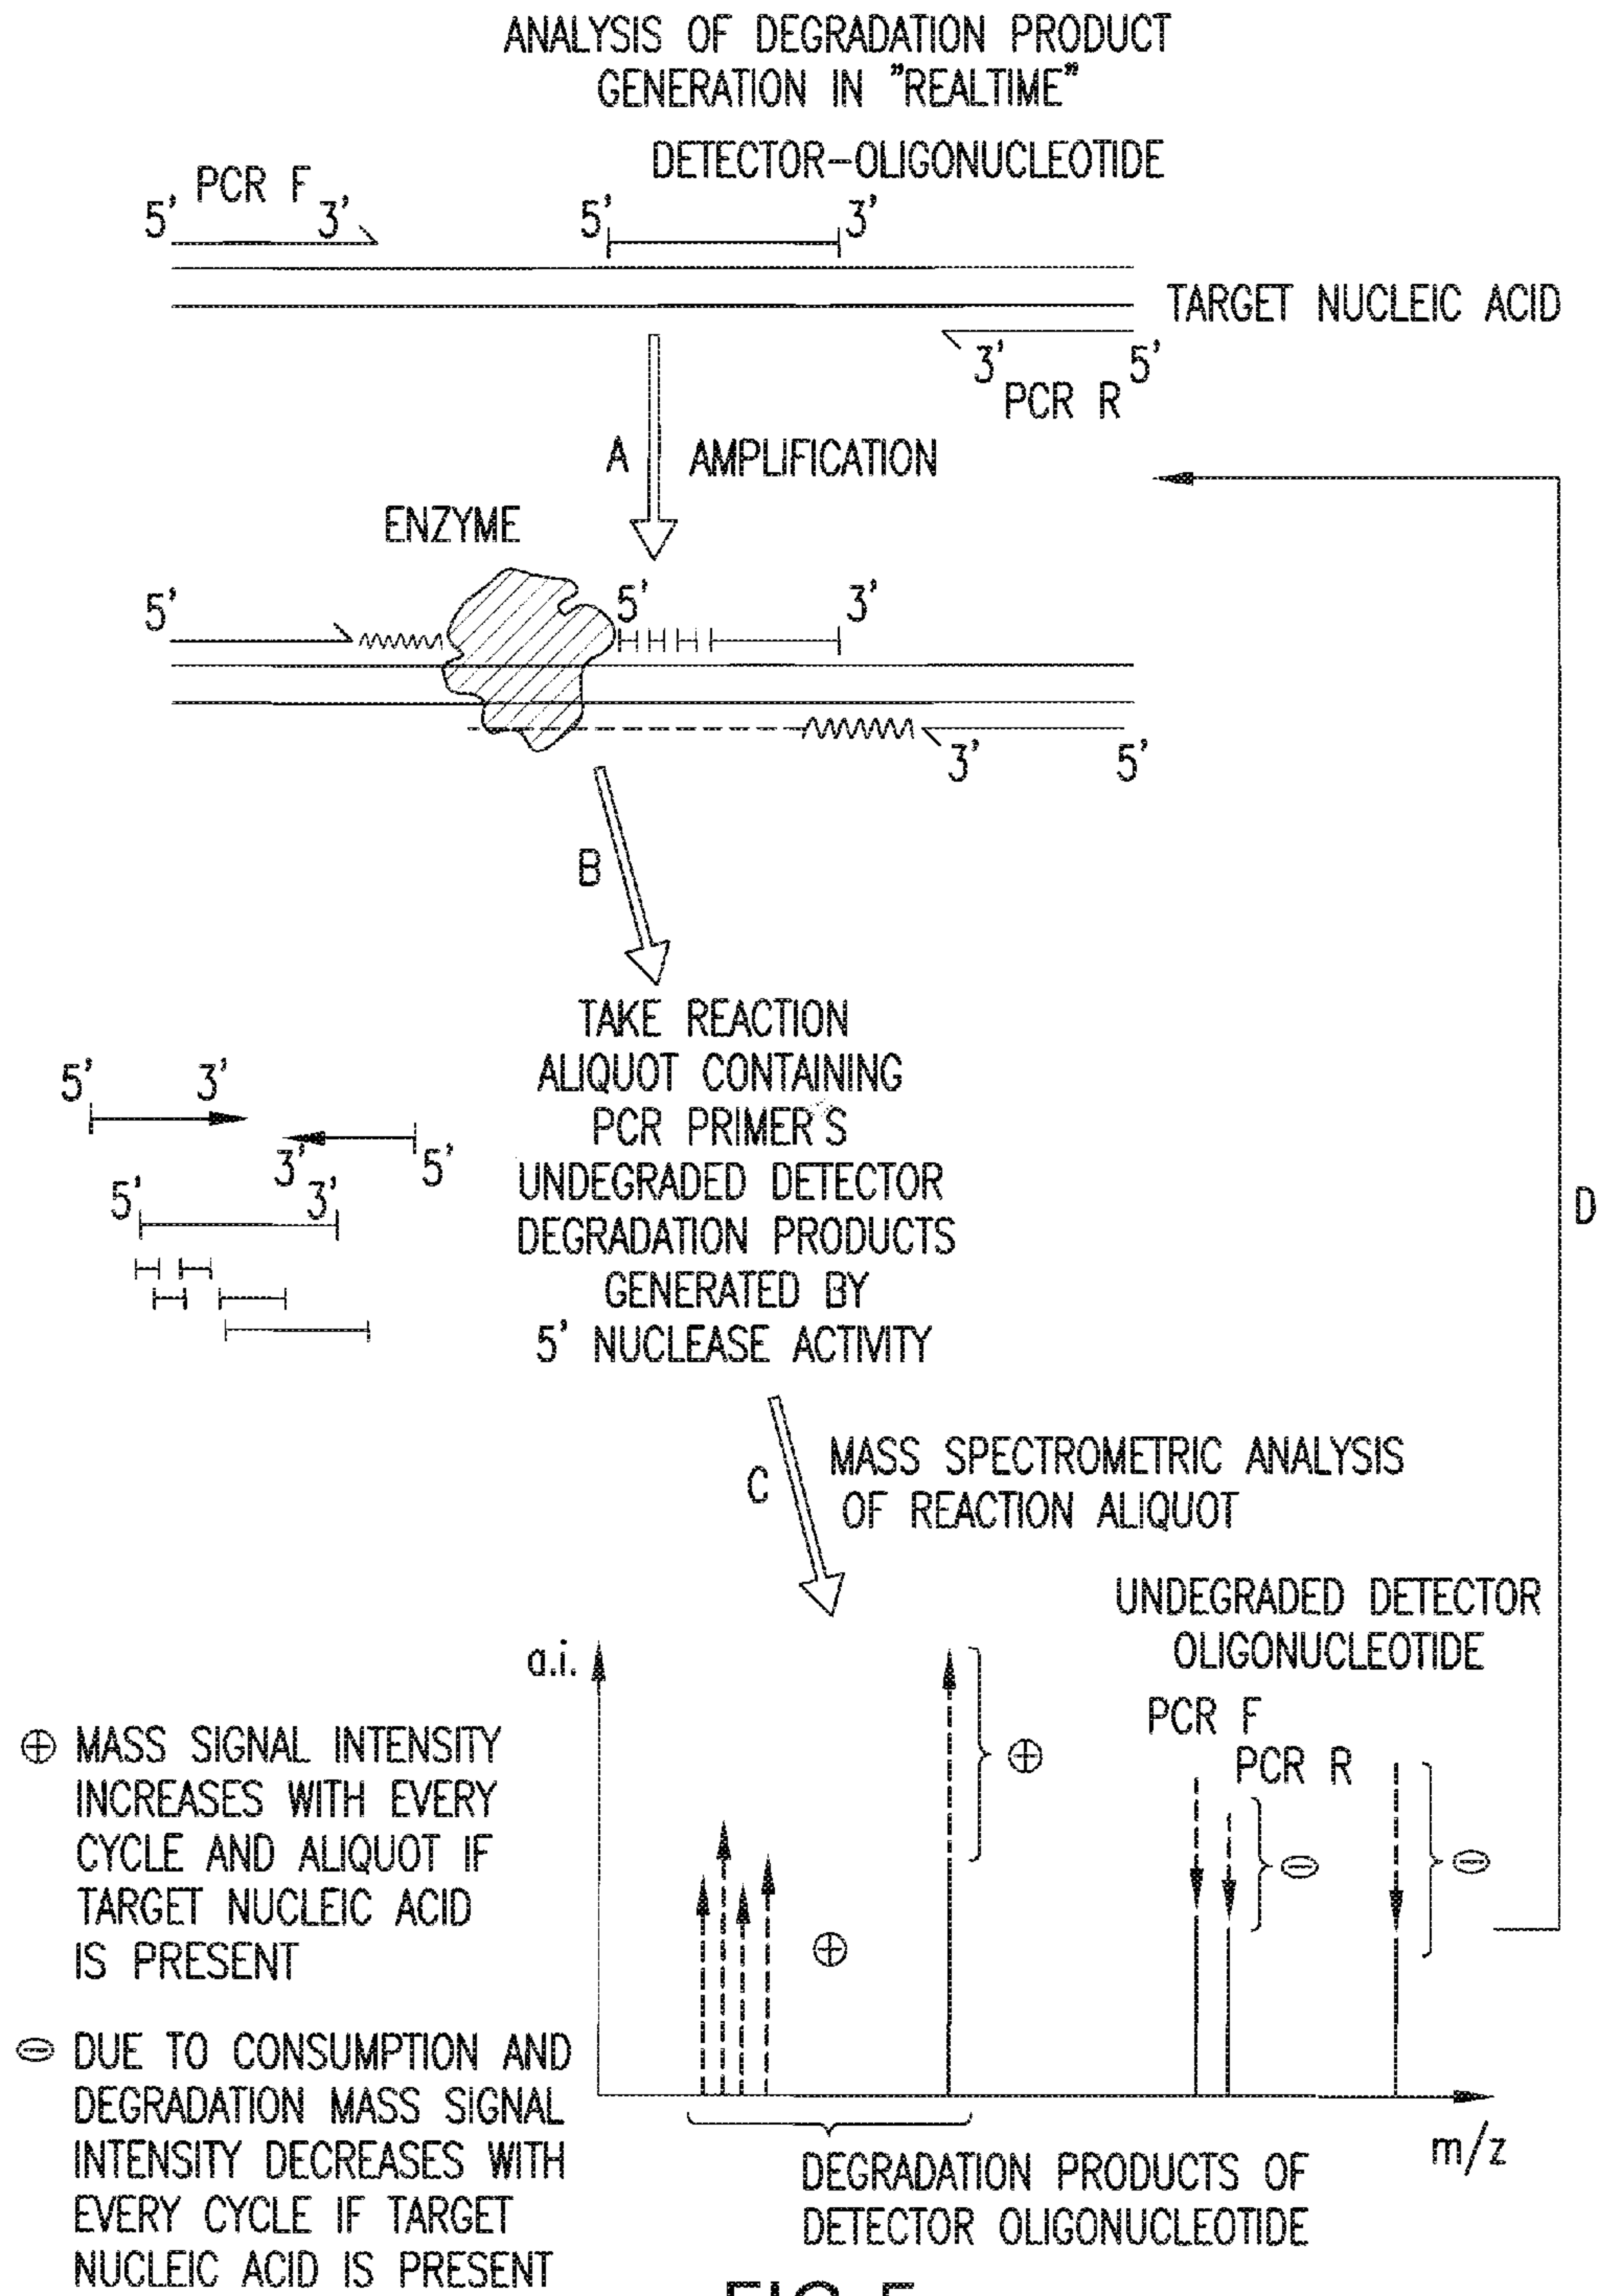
ANALYSIS OF DEGRADATION PRODUCT GENERATION IN "REALTIME"

DETECTOR–OLIGONUCLEOTIDE

5' PCR F 3'

5' 3'

TARGET NUCLEIC ACID

3' PCR R 5'

A AMPLIFICATION

ENZYME

5'

5' 3'

3' 5'

B

5' 3'

3' 5'

5' 3'

TAKE REACTION ALIQUOT CONTAINING PCR PRIMER'S UNDEGRADED DETECTOR DEGRADATION PRODUCTS GENERATED BY 5' NUCLEASE ACTIVITY

D

C MASS SPECTROMETRIC ANALYSIS OF REACTION ALIQUOT

UNDEGRADED DETECTOR OLIGONUCLEOTIDE

a.i.

PCR F

PCR R

$\oplus$

$\ominus$

$\ominus$

$\oplus$

$\oplus$ MASS SIGNAL INTENSITY INCREASES WITH EVERY CYCLE AND ALIQUOT IF TARGET NUCLEIC ACID IS PRESENT

$\ominus$ DUE TO CONSUMPTION AND DEGRADATION MASS SIGNAL INTENSITY DECREASES WITH EVERY CYCLE IF TARGET NUCLEIC ACID IS PRESENT

m/z

DEGRADATION PRODUCTS OF DETECTOR OLIGONUCLEOTIDE

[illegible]